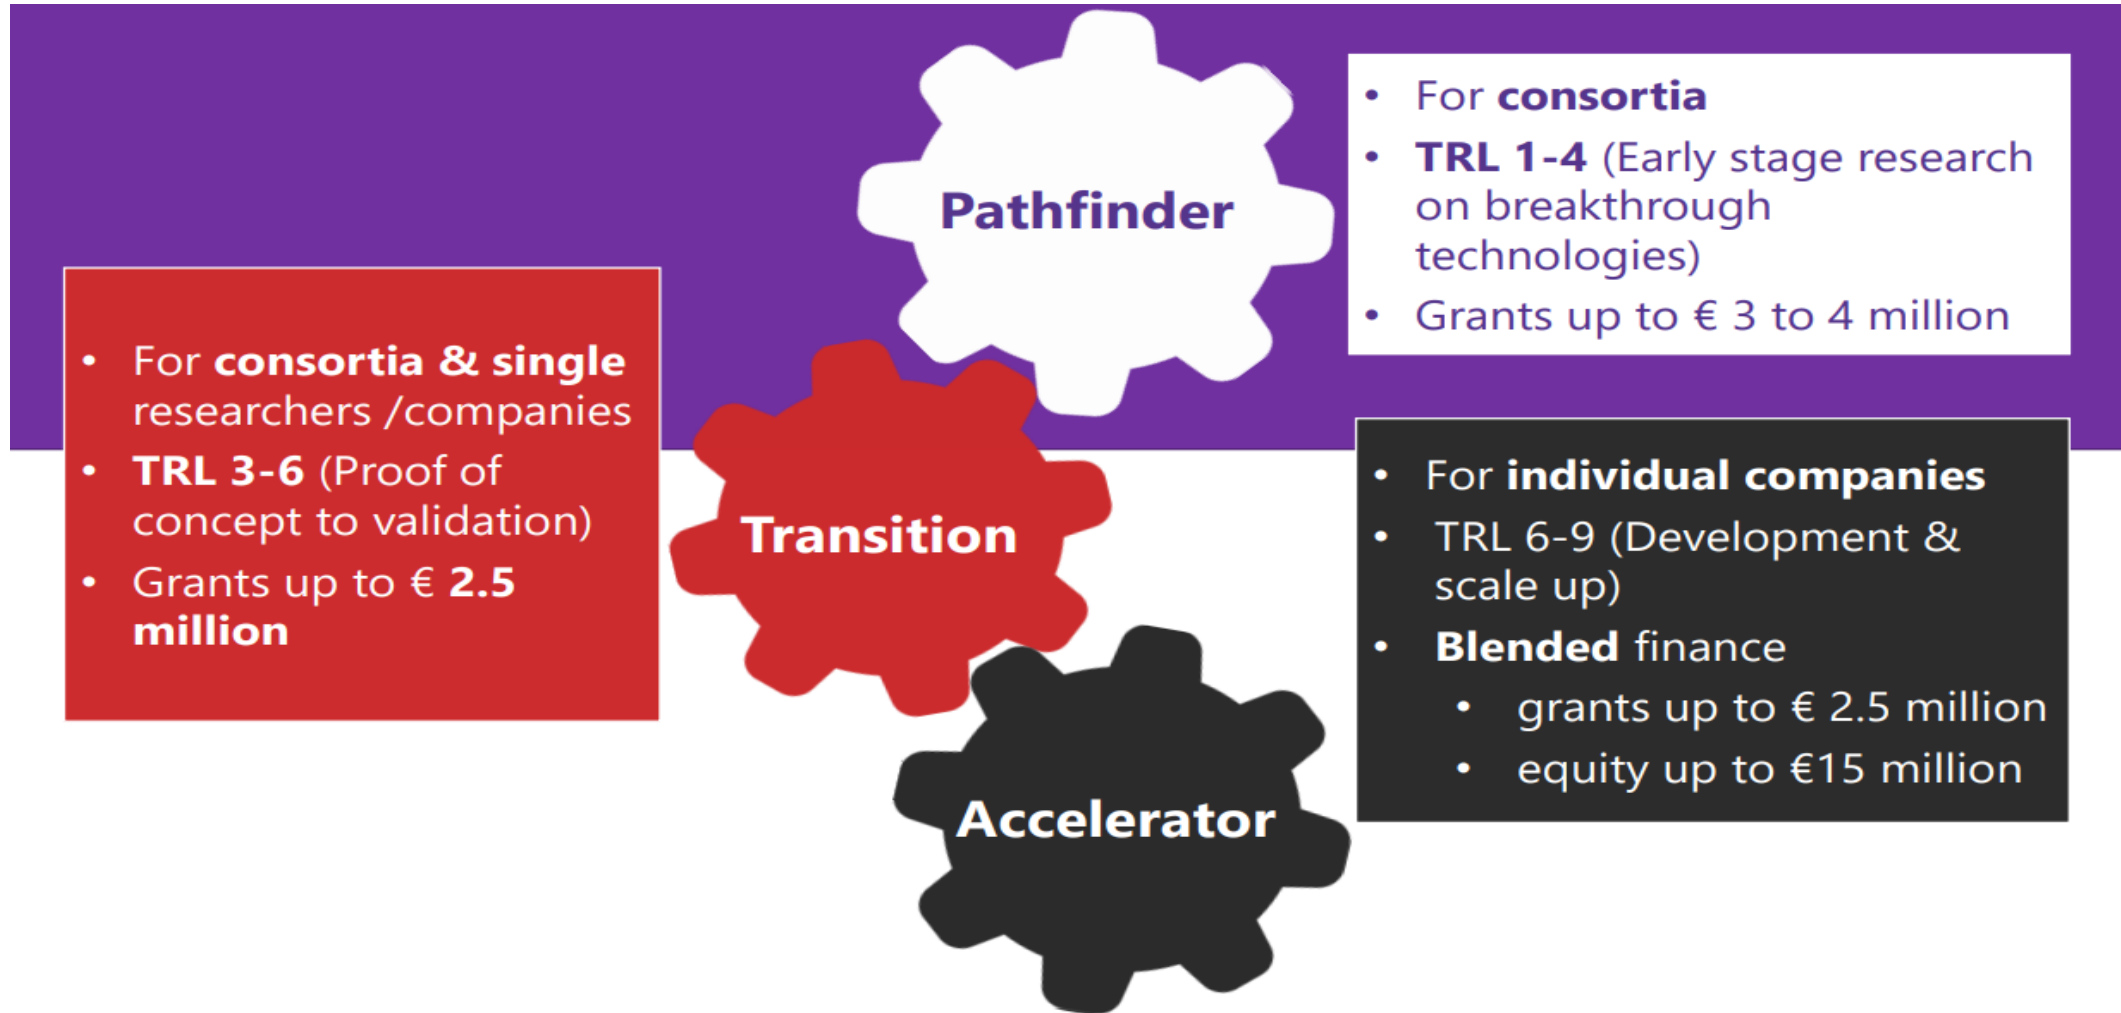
Pathfinder

- For consortia
- TRL 1-4 (Early stage research on breakthrough technologies)
- Grants up to € 3 to 4 million

- For consortia & single researchers /companies
- TRL 3-6 (Proof of concept to validation)
- Grants up to € 2.5 million

Transition

Accelerator

- For individual companies
- TRL 6-9 (Development & scale up)
- Blended finance
  - grants up to € 2.5 million
  - equity up to €15 million